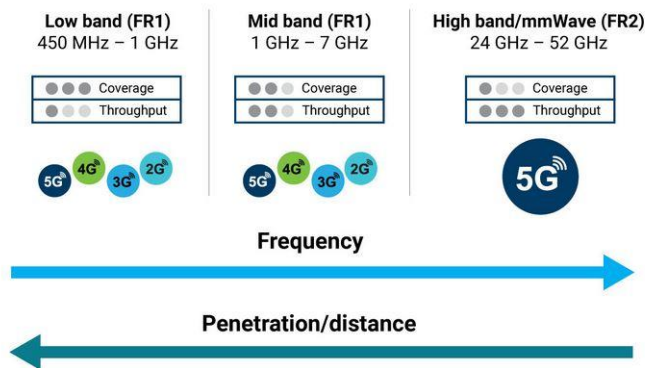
Low band (FR1)
450 MHz – 1 GHz

Coverage
Throughput

5G 4G 3G 2G

Mid band (FR1)
1 GHz – 7 GHz

Coverage
Throughput

5G 4G 3G 2G

High band/mmWave (FR2)
24 GHz – 52 GHz

Coverage
Throughput

5G

Frequency

Penetration/distance